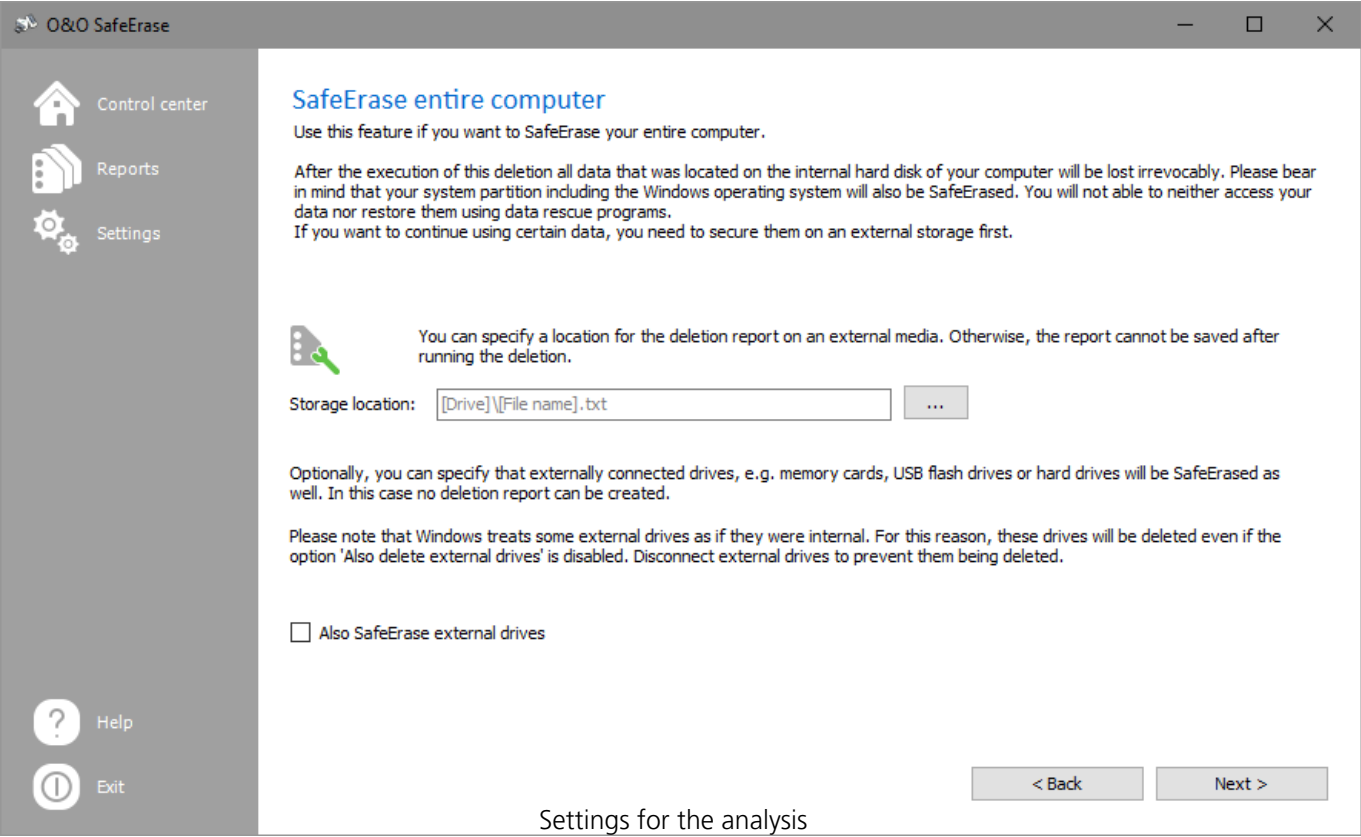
O&O SafeErase

Control center

Reports

Settings

SafeErase entire computer

Use this feature if you want to SafeErase your entire computer.

After the execution of this deletion all data that was located on the internal hard disk of your computer will be lost irrevocably. Please bear in mind that your system partition including the Windows operating system will also be SafeErased. You will not able to neither access your data nor restore them using data rescue programs.
If you want to continue using certain data, you need to secure them on an external storage first.

You can specify a location for the deletion report on an external media. Otherwise, the report cannot be saved after running the deletion.

Storage location: [Drive]\[File name].txt ...

Optionally, you can specify that externally connected drives, e.g. memory cards, USB flash drives or hard drives will be SafeErased as well. In this case no deletion report can be created.

Please note that Windows treats some external drives as if they were internal. For this reason, these drives will be deleted even if the option 'Also delete external drives' is disabled. Disconnect external drives to prevent them being deleted.

Also SafeErase external drives

Help

Exit

< Back

Next >

Settings for the analysis